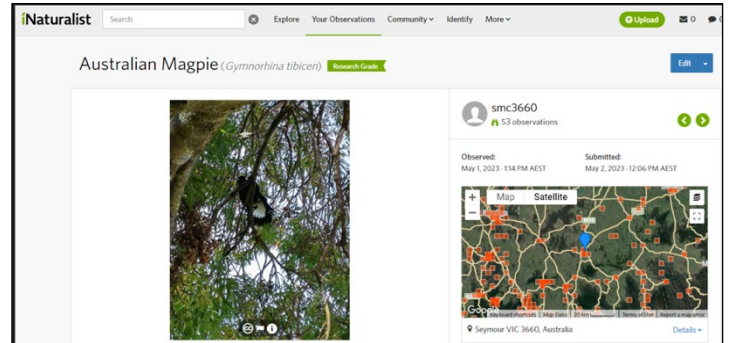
iNaturalist Search Explore Your Observations Community Identify More Upload 0

Australian Magpie (Gymnorhina tibicen) Research Grade

Edit

smc3660
53 observations

Observed:
May 1, 2023 · 1:14 PM AEST

Submitted:
May 2, 2023 · 12:06 PM AEST

Map Satellite

Google Keyboard shortcuts Map Data 20 km Terms of Use Report a map error

Seymour VIC 3660, Australia

Details